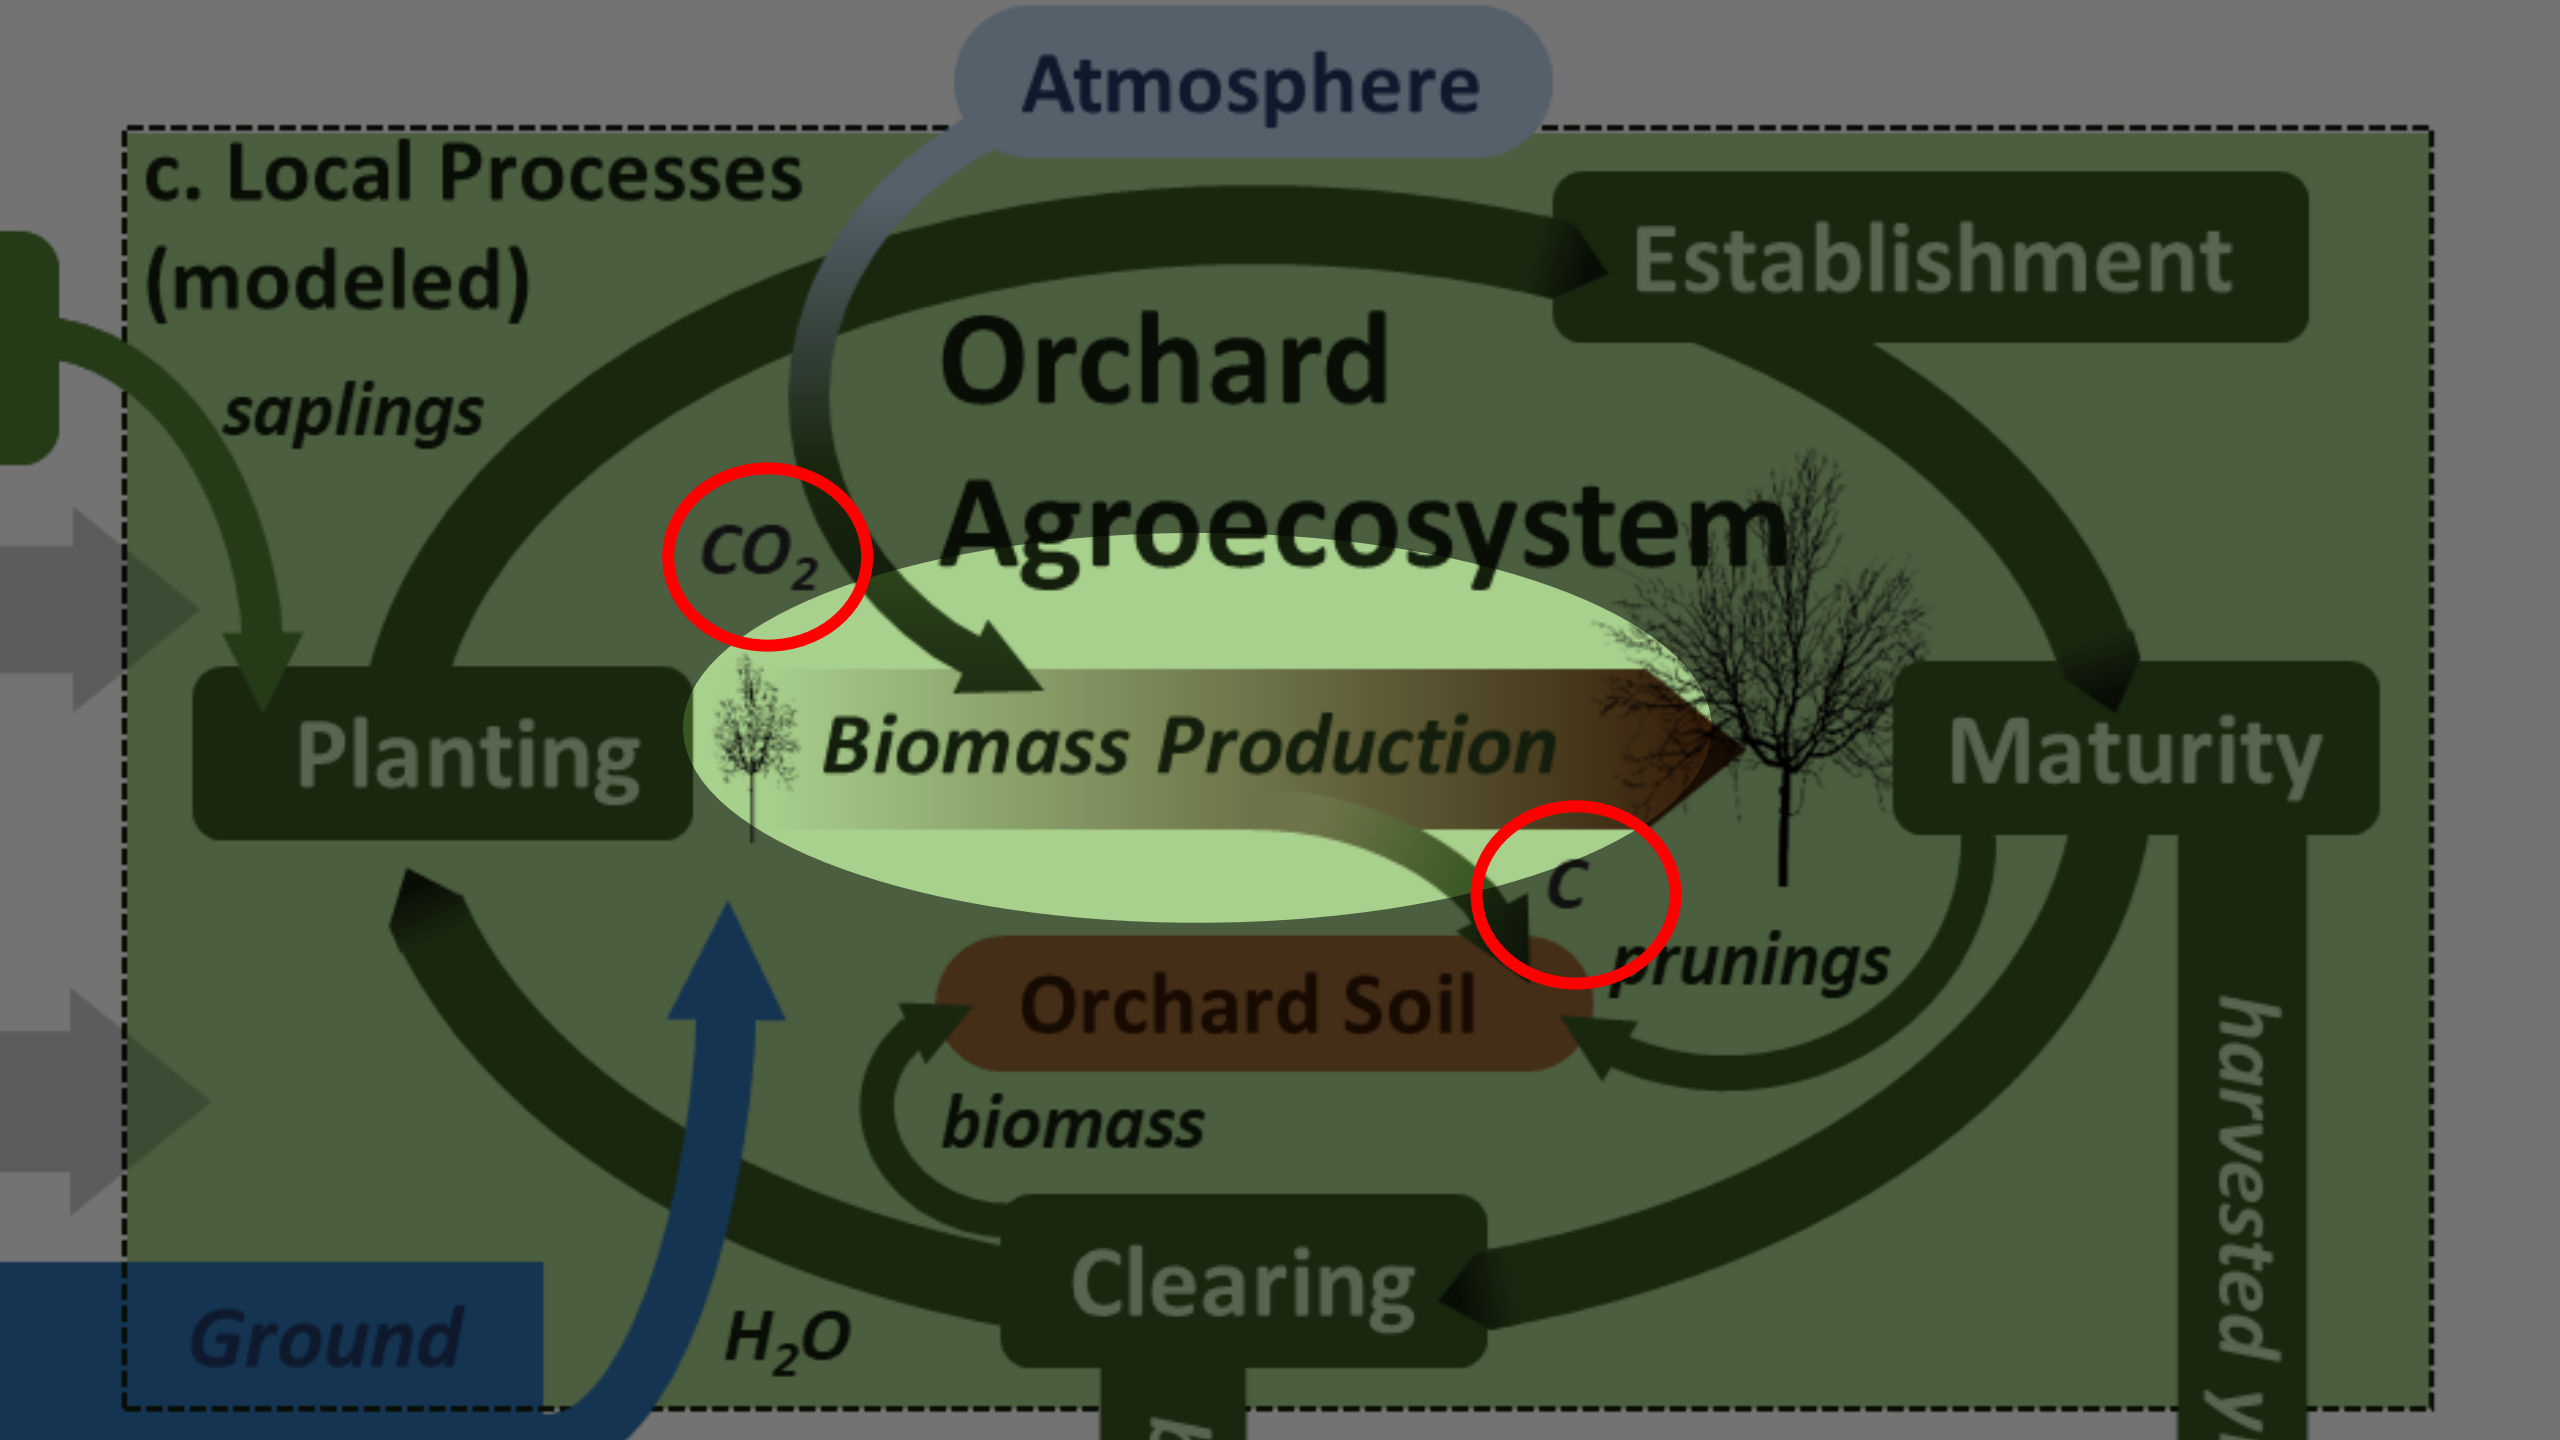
Atmosphere

c. Local Processes (modeled)

Establishment

Orchard Agroecosystem

saplings

$CO_2$

Planting

Biomass Production

Maturity

C

prunings

Orchard Soil

biomass

harvested y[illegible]

Clearing

Ground

$H_2O$